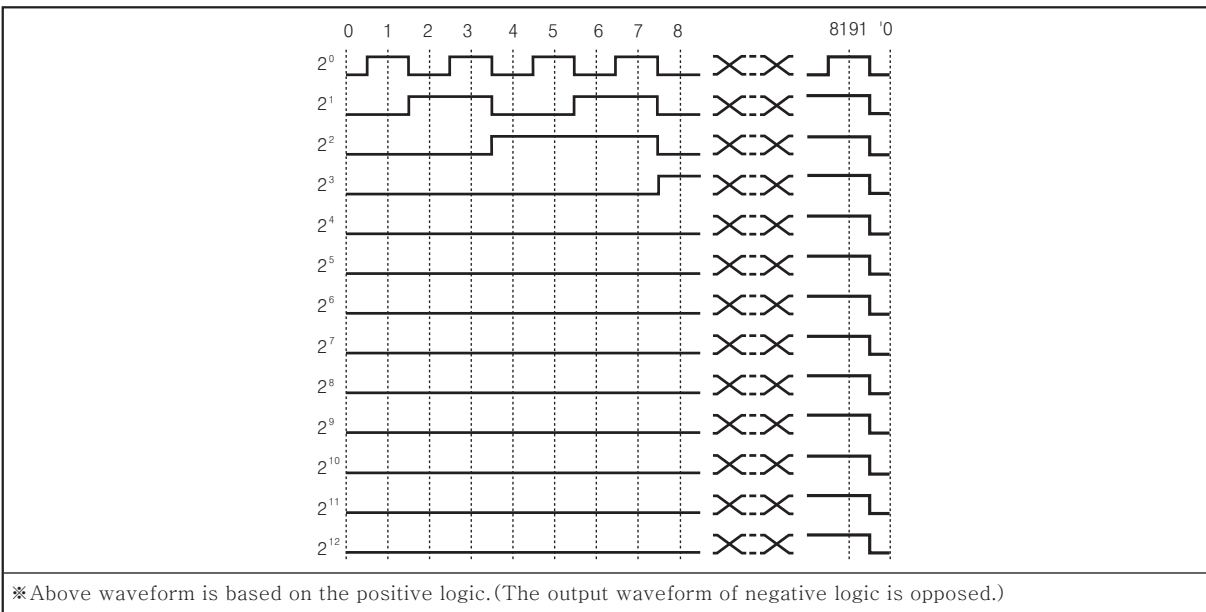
0 1 2 3 4 5 6 7 8 8191 '0

$2^0$
$2^1$
$2^2$
$2^3$
$2^4$
$2^5$
$2^6$
$2^7$
$2^8$
$2^9$
$2^{10}$
$2^{11}$
$2^{12}$

※Above waveform is based on the positive logic.(The output waveform of negative logic is opposed.)